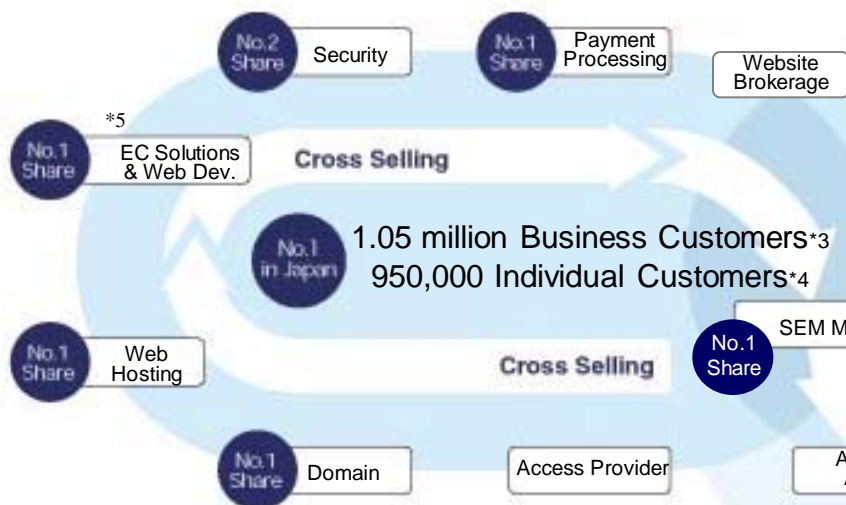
No.2 Share Security

No.1 Share Payment Processing

Website Brokerage

*5

No.1 Share EC Solutions & Web Dev.

Cross Selling

No.1 in Japan

1.05 million Business Customers*3
950,000 Individual Customers*4

No.1 Share SEM M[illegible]

No.1 Share Web Hosting

Cross Selling

No.1 Share Domain

Access Provider

A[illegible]
A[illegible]